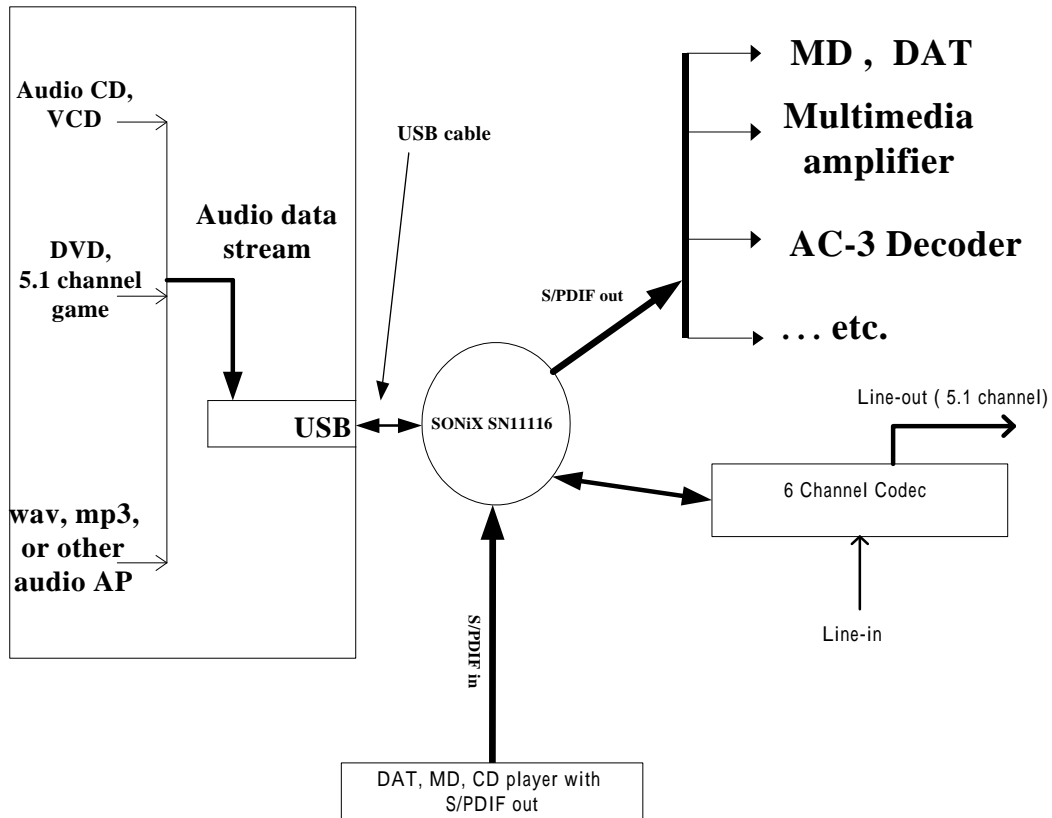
Audio CD, VCD

DVD, 5.1 channel game

wav, mp3, or other audio AP

Audio data stream

USB

USB cable

S/PDIF out

MD , DAT

Multimedia amplifier

AC-3 Decoder

. . . etc.

SONiX SN11116

Line-out ( 5.1 channel)

6 Channel Codec

Line-in

S/PDIF in

DAT, MD, CD player with S/PDIF out